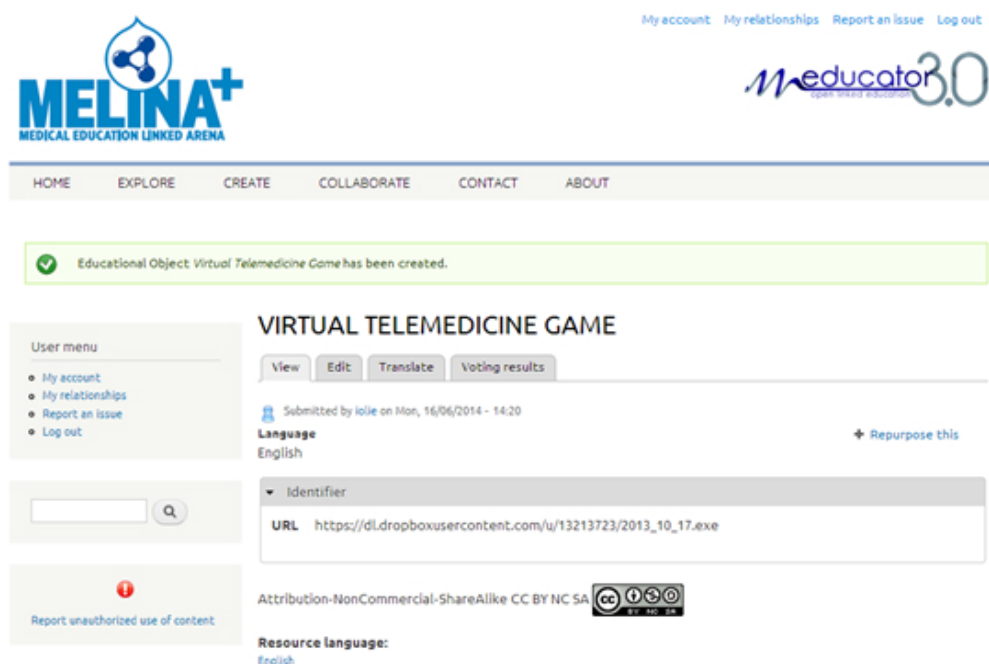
My account My relationships Report an issue Log out

MELINA+
MEDICAL EDUCATION LINKED ARENA

meducator3.0
open linked education

HOME EXPLORE CREATE COLLABORATE CONTACT ABOUT

Educational Object Virtual Telemedicine Game has been created.

User menu
- My account
- My relationships
- Report an issue
- Log out

Report unauthorized use of content

VIRTUAL TELEMEDICINE GAME

View Edit Translate Voting results

Submitted by iolie on Mon, 16/06/2014 - 14:20

Language
English

+ Repurpose this

Identifier

URL https://dl.dropboxusercontent.com/u/13213723/2013_10_17.exe

Attribution-NonCommercial-ShareAlike CC BY NC SA

Resource language:
English